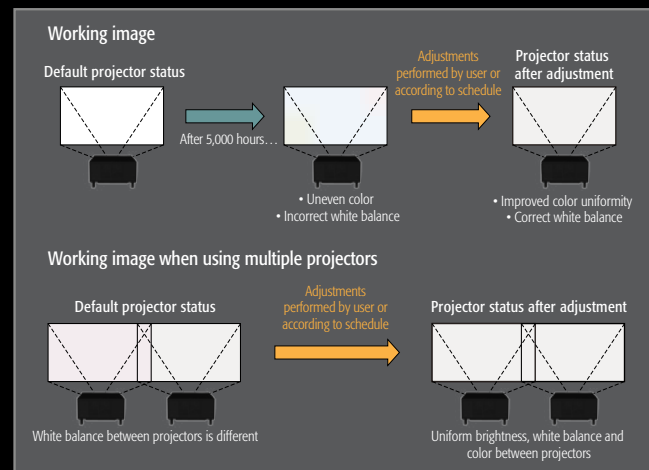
Working image

Default projector status

After 5,000 hours…

Adjustments performed by user or according to schedule

Projector status after adjustment

• Uneven color
• Incorrect white balance

• Improved color uniformity
• Correct white balance

Working image when using multiple projectors

Default projector status

Adjustments performed by user or according to schedule

Projector status after adjustment

White balance between projectors is different

Uniform brightness, white balance and color between projectors